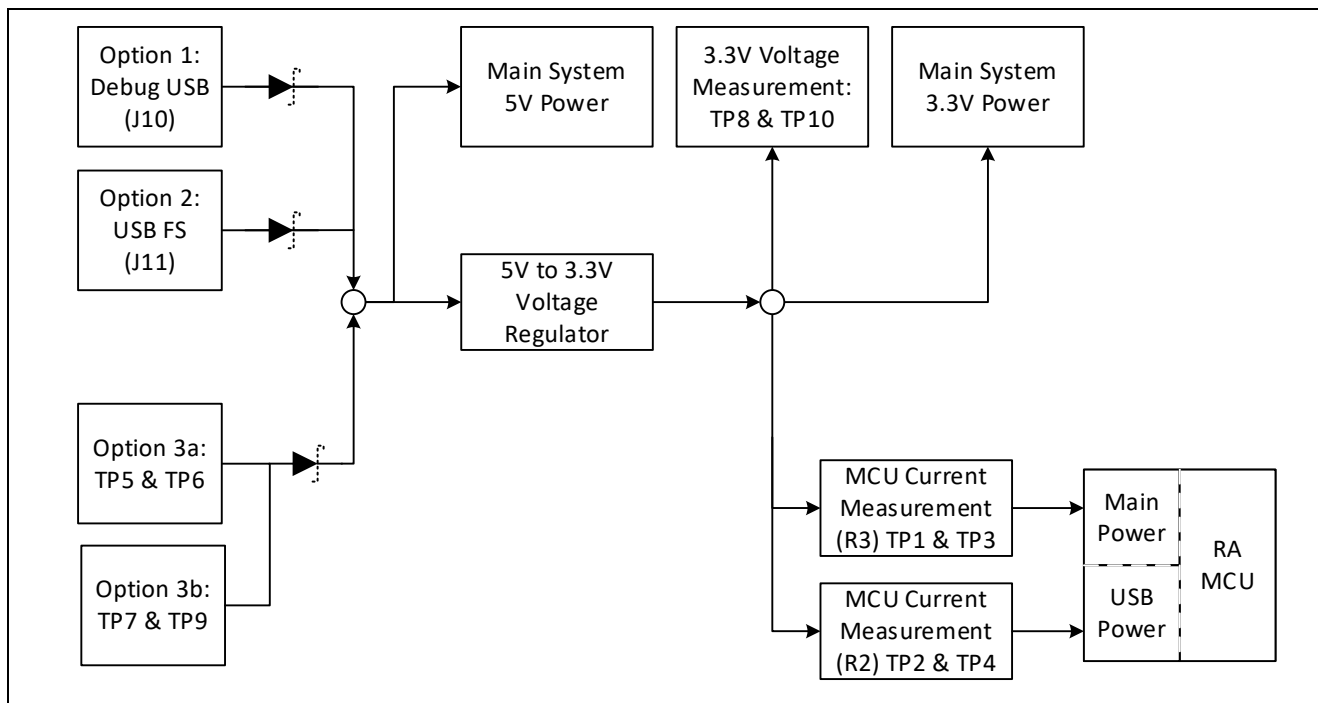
Option 1:
Debug USB
(J10)

Option 2:
USB FS
(J11)

Option 3a:
TP5 & TP6

Option 3b:
TP7 & TP9

Main System
5V Power

5V to 3.3V
Voltage
Regulator

3.3V Voltage
Measurement:
TP8 & TP10

Main System
3.3V Power

MCU Current
Measurement
(R3) TP1 & TP3

MCU Current
Measurement
(R2) TP2 & TP4

Main
Power

USB
Power

RA
MCU